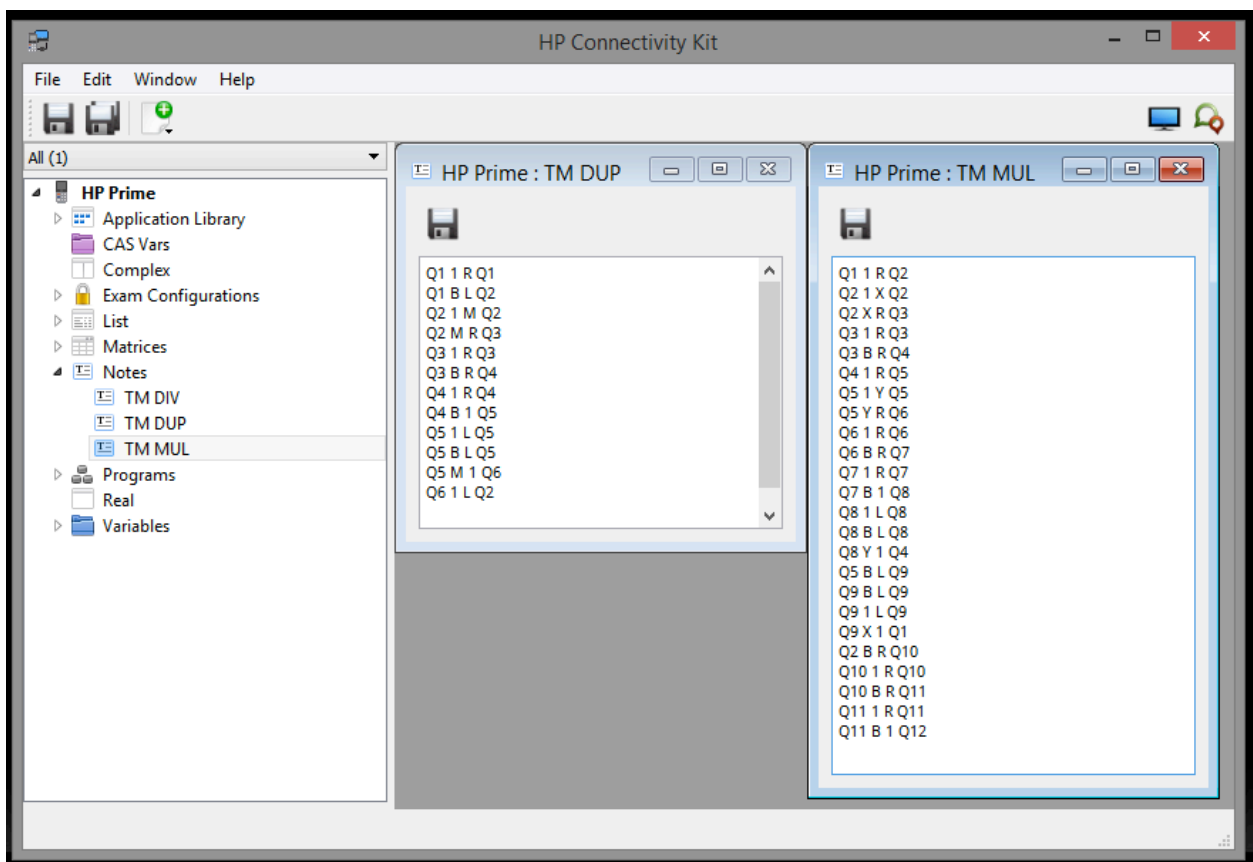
HP Connectivity Kit

File Edit Window Help

All (1)

HP Prime
Application Library
CAS Vars
Complex
Exam Configurations
List
Matrices
Notes
TM DIV
TM DUP
TM MUL
Programs
Real
Variables

HP Prime : TM DUP

Q1 1 R Q1
Q1 B L Q2
Q2 1 M Q2
Q2 M R Q3
Q3 1 R Q3
Q3 B R Q4
Q4 1 R Q4
Q4 B 1 Q5
Q5 1 L Q5
Q5 B L Q5
Q5 M 1 Q6
Q6 1 L Q2

HP Prime : TM MUL

Q1 1 R Q2
Q2 1 X Q2
Q2 X R Q3
Q3 1 R Q3
Q3 B R Q4
Q4 1 R Q5
Q5 1 Y Q5
Q5 Y R Q6
Q6 1 R Q6
Q6 B R Q7
Q7 1 R Q7
Q7 B 1 Q8
Q8 1 L Q8
Q8 B L Q8
Q8 Y 1 Q4
Q5 B L Q9
Q9 B L Q9
Q9 1 L Q9
Q9 X 1 Q1
Q2 B R Q10
Q10 1 R Q10
Q10 B R Q11
Q11 1 R Q11
Q11 B 1 Q12